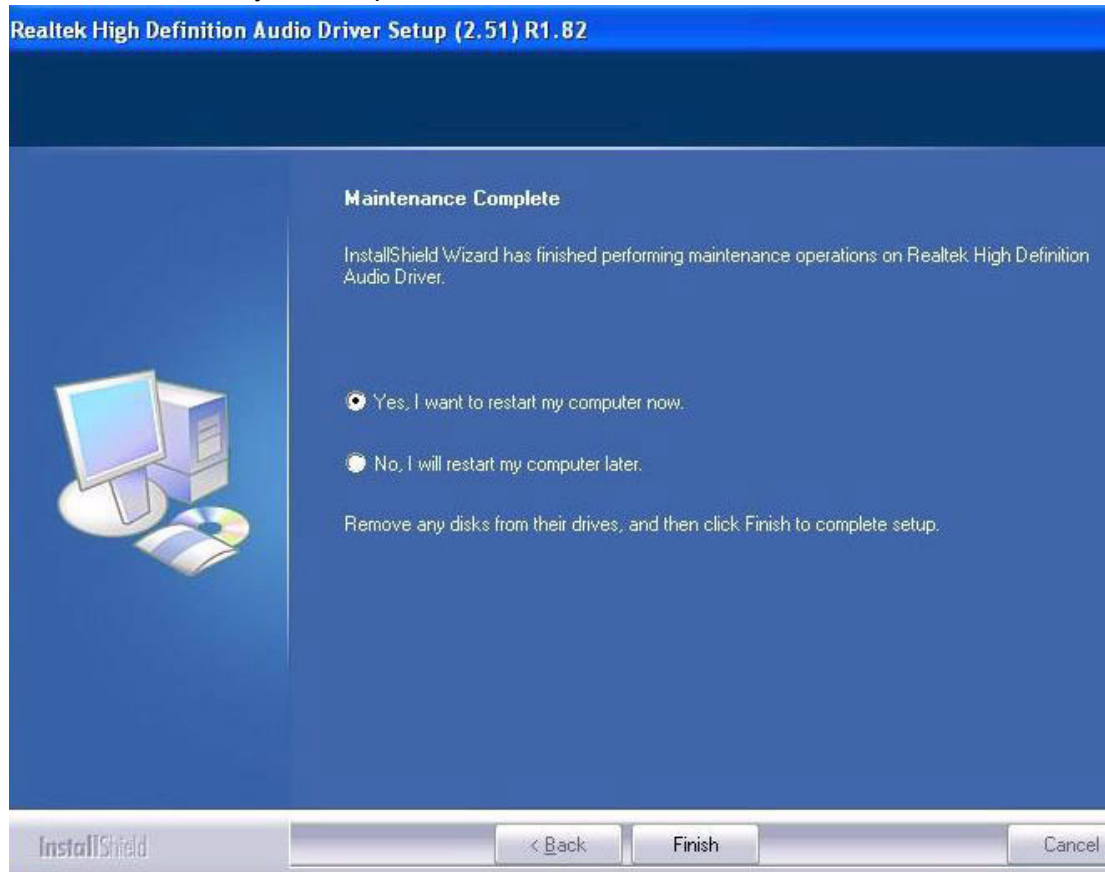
Realtek High Definition Audio Driver Setup (2.51) R1.82

Maintenance Complete

InstallShield Wizard has finished performing maintenance operations on Realtek High Definition Audio Driver.

Yes, I want to restart my computer now.

No, I will restart my computer later.

Remove any disks from their drives, and then click Finish to complete setup.

InstallShield

< Back

Finish

Cancel